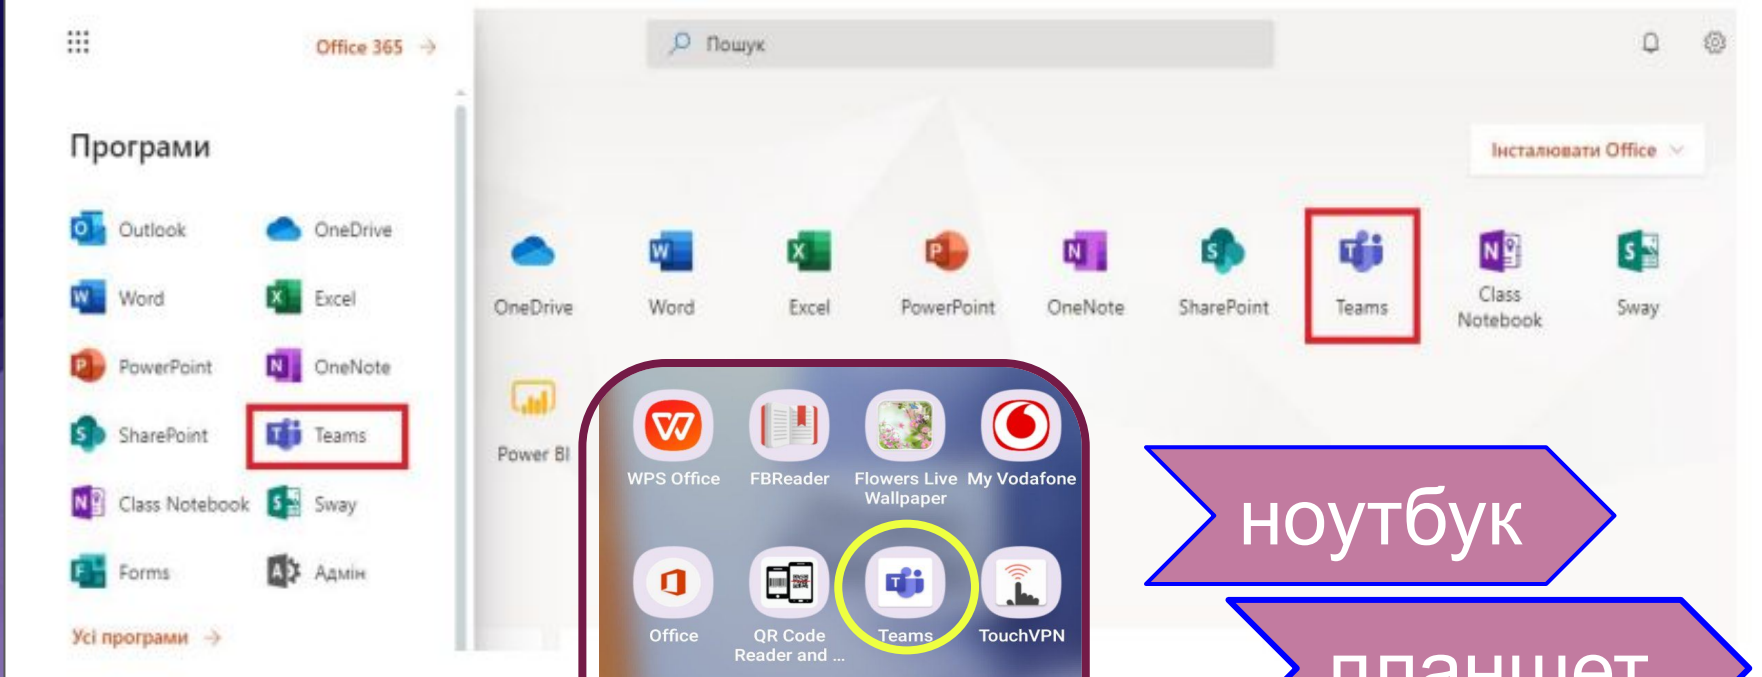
Office 365 →

Програми

Outlook
OneDrive
Word
Excel
PowerPoint
OneNote
SharePoint
Teams
Class Notebook
Sway
Forms
Адмін

Усі програми →

Пошук

Інсталювати Office

OneDrive
Word
Excel
PowerPoint
OneNote
SharePoint
Teams
Class Notebook
Sway
Power BI

WPS Office
FBReader
Flowers Live Wallpaper
My Vodafone
Office
QR Code Reader and ...
Teams
TouchVPN

ноутбук

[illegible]